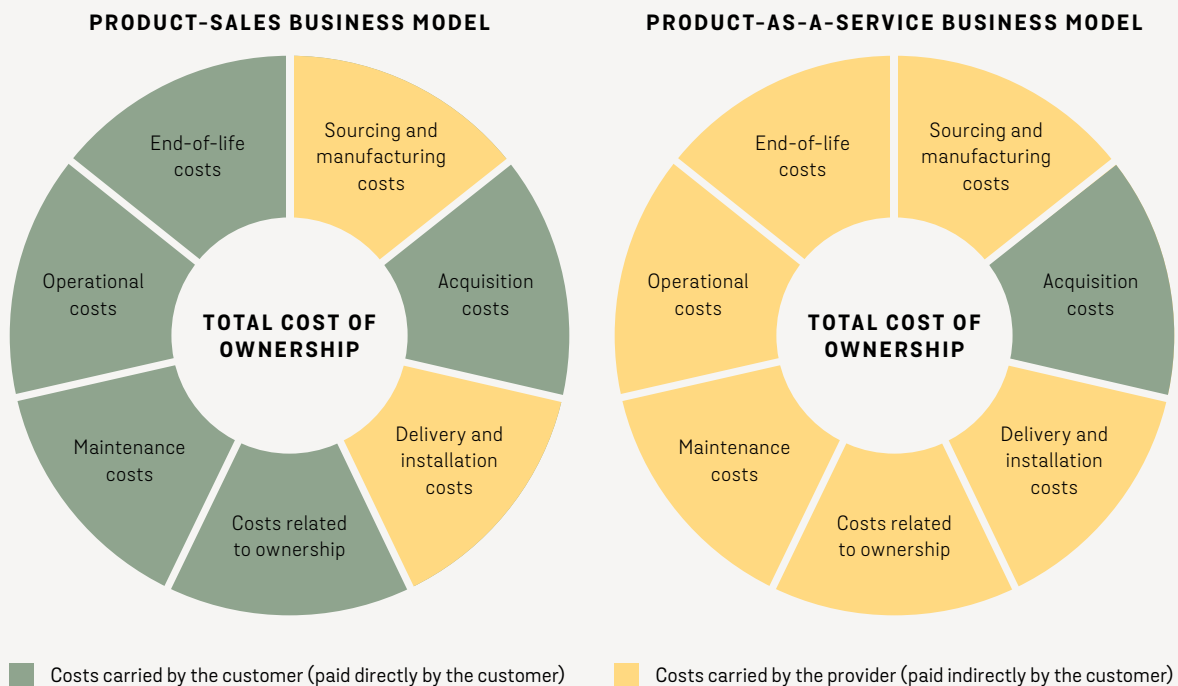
PRODUCT-SALES BUSINESS MODEL

End-of-life costs

Sourcing and manufacturing costs

Acquisition costs

Delivery and installation costs

Costs related to ownership

Maintenance costs

Operational costs

TOTAL COST OF OWNERSHIP

PRODUCT-AS-A-SERVICE BUSINESS MODEL

End-of-life costs

Sourcing and manufacturing costs

Acquisition costs

Delivery and installation costs

Costs related to ownership

Maintenance costs

Operational costs

TOTAL COST OF OWNERSHIP

Costs carried by the customer (paid directly by the customer)

Costs carried by the provider (paid indirectly by the customer)